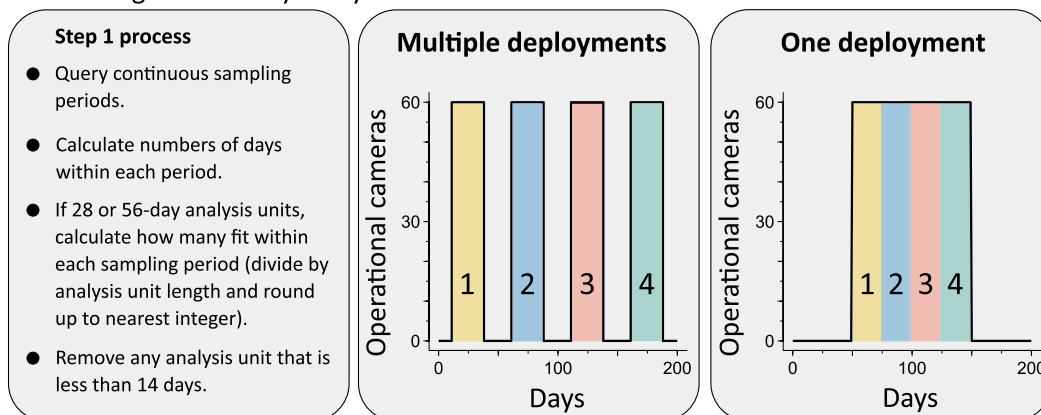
Step 1 process

- Query continuous sampling periods.
- Calculate numbers of days within each period.
- If 28 or 56-day analysis units, calculate how many fit within each sampling period (divide by analysis unit length and round up to nearest integer).
- Remove any analysis unit that is less than 14 days.

Multiple deployments

Operational cameras
60
30
0
1 2 3 4
0 100 200
Days

One deployment

Operational cameras
60
30
0
1 2 3 4
0 100 200
Days